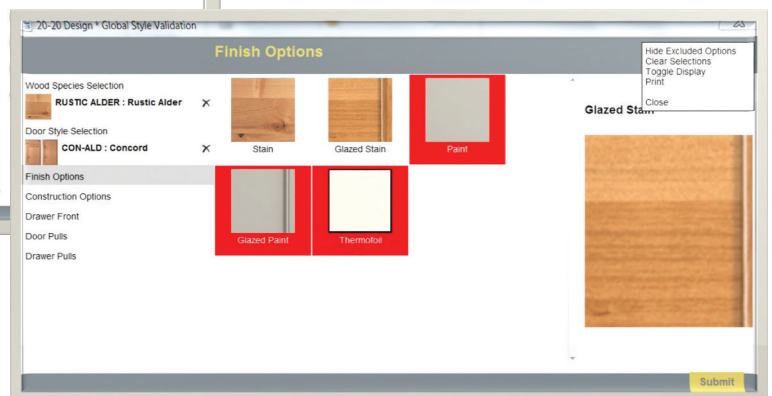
20-20 Design * Global Style Validation

Finish Options

Hide Excluded Options
Clear Selections
Toggle Display
Print

Close

Wood Species Selection

RUSTIC ALDER : Rustic Alder

Door Style Selection

CON-ALD : Concord

Finish Options

Construction Options

Drawer Front

Door Pulls

Drawer Pulls

Stain

Glazed Stain

Paint

Glazed Paint

Thermofoil

Glazed Stain

Submit